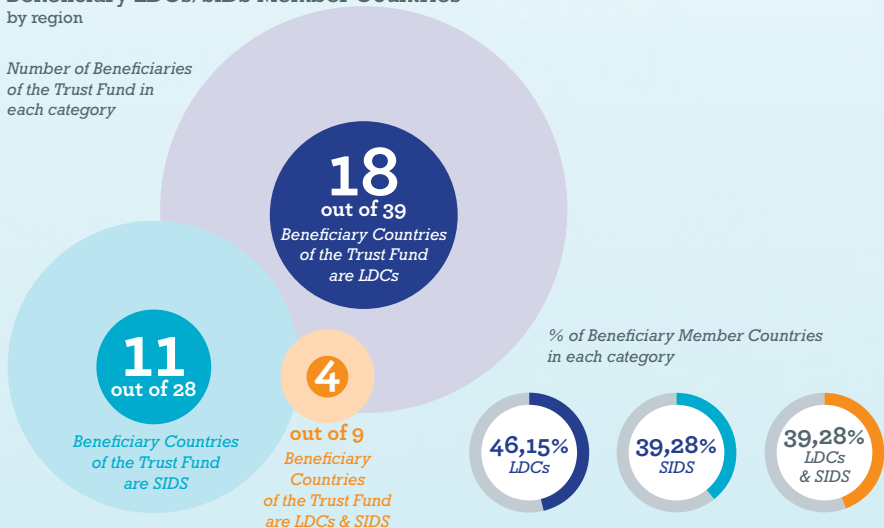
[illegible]
by region

Number of Beneficiaries of the Trust Fund in each category

18
out of 39
Beneficiary Countries of the Trust Fund are LDCs

11
out of 28
Beneficiary Countries of the Trust Fund are SIDS

4
out of 9
Beneficiary Countries of the Trust Fund are LDCs & SIDS

% of Beneficiary Member Countries in each category

46,15%
LDCs

39,28%
SIDS

39,28%
LDCs & SIDS